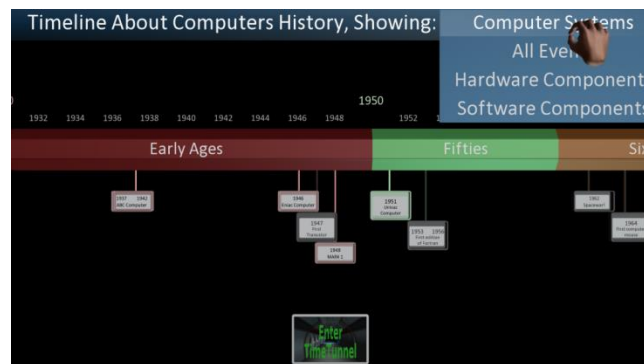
Timeline About Computers History, Showing:

Computer S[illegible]tems
All Even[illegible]
Hardware Component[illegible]
Software Component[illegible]

0
1932 1934 1936 1938 1940 1942 1944 1946 1948
1950
1952

Early Ages
Fifties
Si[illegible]

1937 1942 ABC Computer
1946 Eniac Computer
1947 First Transistor
1948 Mark 1
1951 UNIVAC Computer
1953 1956 First edition of Fortran
1962 Spacewar!
1964 First computer mouse

Enter TimeTunnel